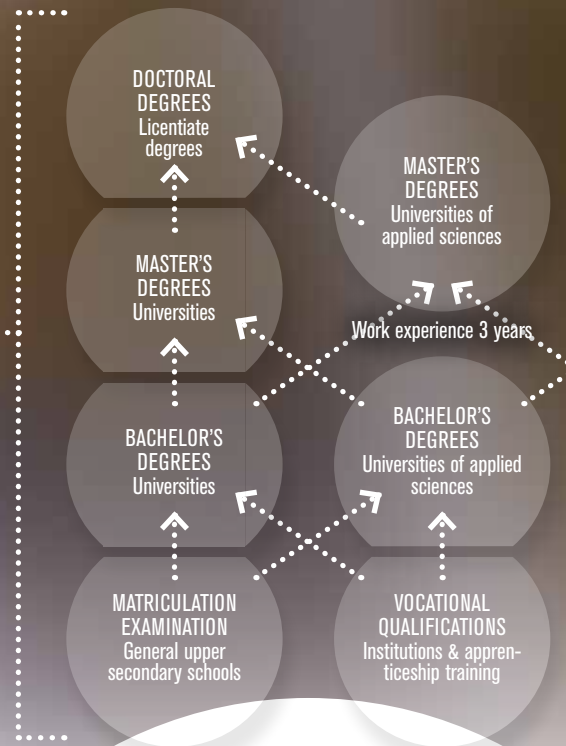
DOCTORAL DEGREES
Licentiate degrees

MASTER'S DEGREES
Universities of applied sciences

MASTER'S DEGREES
Universities

Work experience 3 years

BACHELOR'S DEGREES
Universities

BACHELOR'S DEGREES
Universities of applied sciences

MATRICULATION EXAMINATION
General upper secondary schools

VOCATIONAL QUALIFICATIONS
Institutions & apprenticeship training